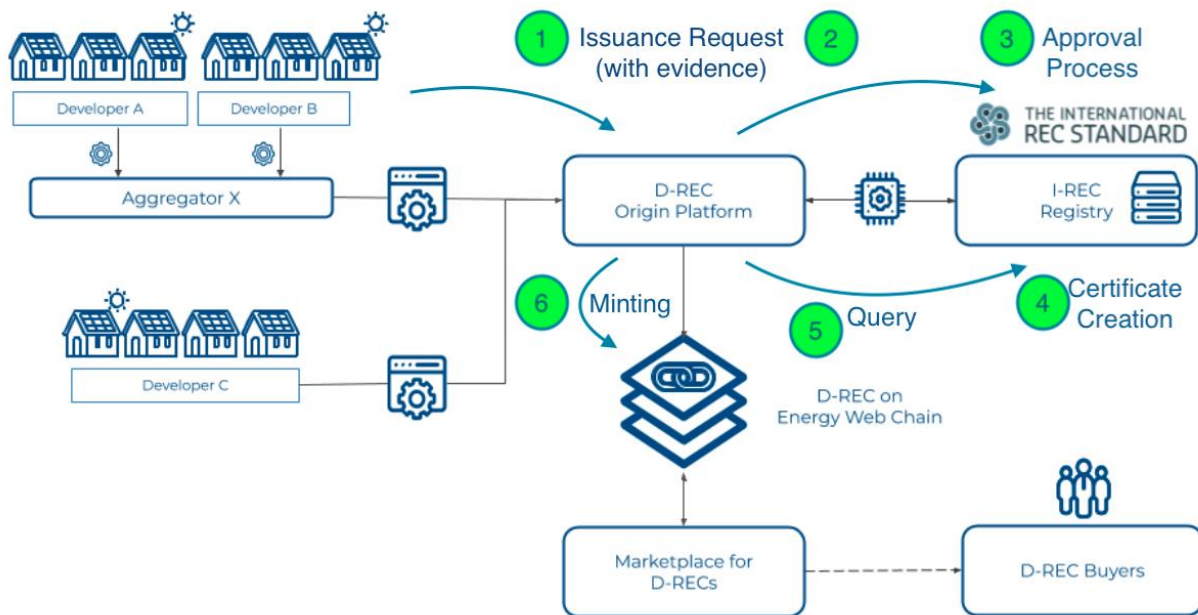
1 Issuance Request (with evidence) 2

3 Approval Process

THE INTERNATIONAL REC STANDARD

Developer A

Developer B

Aggregator X

D-REC Origin Platform

I-REC Registry

6 Minting

5 Query

4 Certificate Creation

Developer C

D-REC on Energy Web Chain

Marketplace for D-RECs

D-REC Buyers